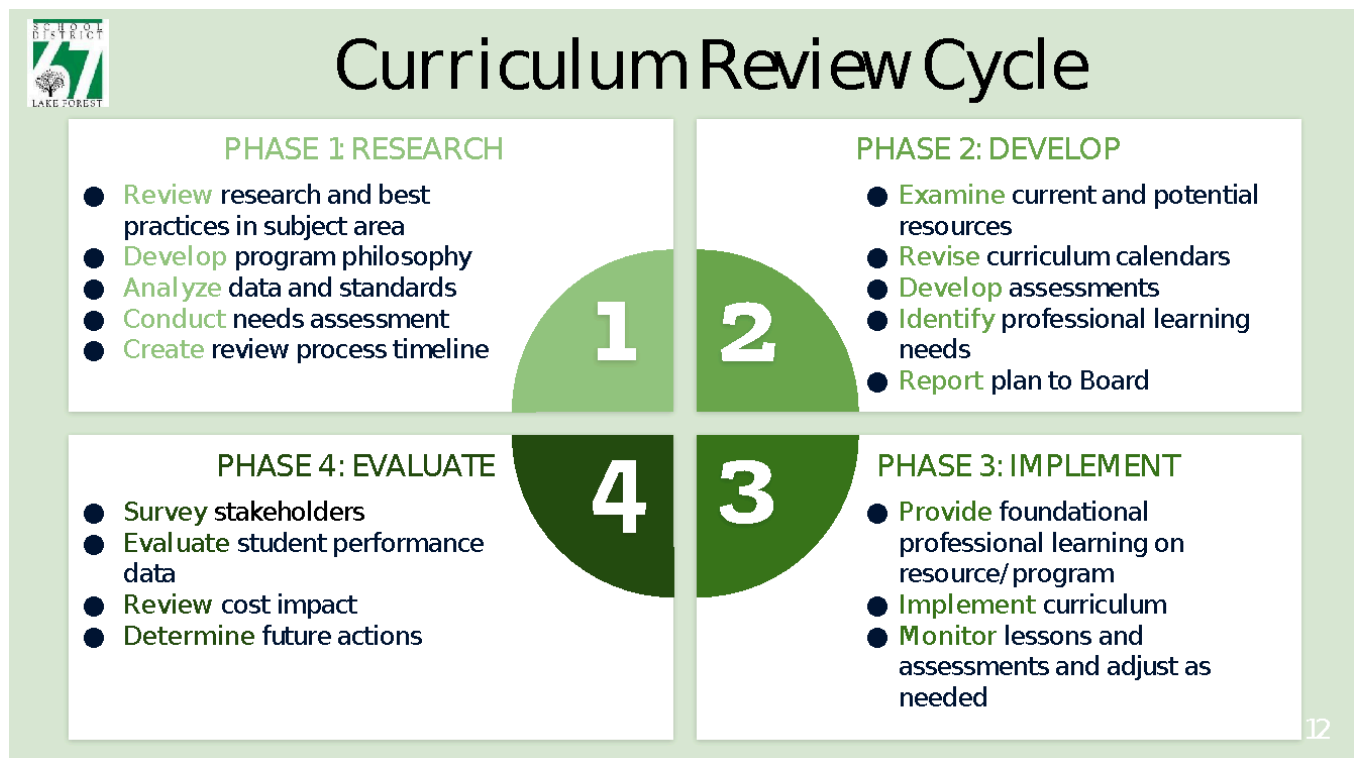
SCHOOL DISTRICT
67
LAKE FOREST

Curriculum Review Cycle

PHASE 1: RESEARCH

- Review research and best practices in subject area
- Develop program philosophy
- Analyze data and standards
- Conduct needs assessment
- Create review process timeline

PHASE 2: DEVELOP

- Examine current and potential resources
- Revise curriculum calendars
- Develop assessments
- Identify professional learning needs
- Report plan to Board

1

2

4

3

PHASE 4: EVALUATE

- Survey stakeholders
- Evaluate student performance data
- Review cost impact
- Determine future actions

PHASE 3: IMPLEMENT

- Provide foundational professional learning on resource/program
- Implement curriculum
- Monitor lessons and assessments and adjust as needed

12